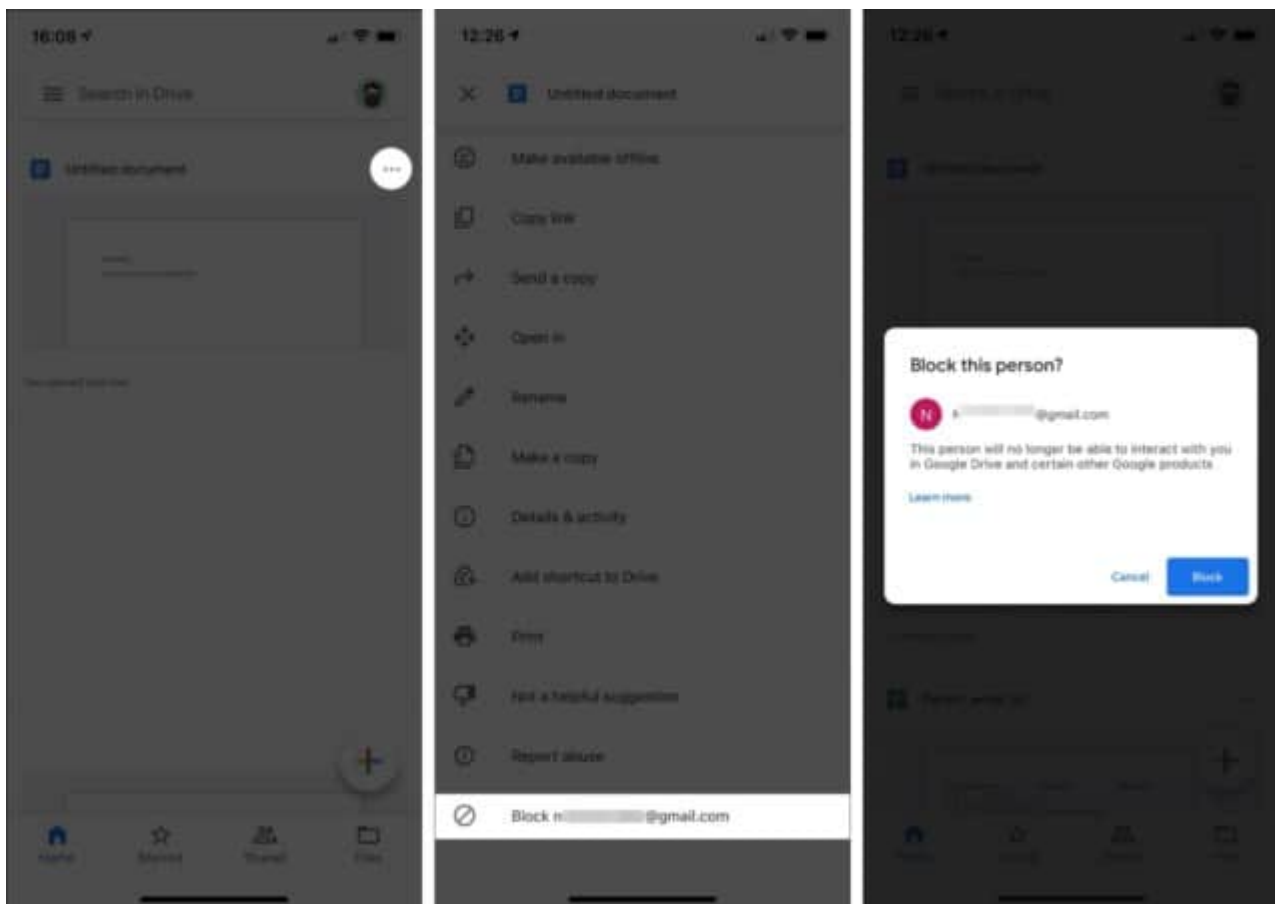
16:08

Search in Drive

Untitled document

You opened just now

Home

Starred

Shared

Files

12:26

Untitled document

Make available offline

Copy link

Send a copy

Open in

Rename

Make a copy

Details & activity

Add shortcut to Drive

Print

Not a helpful suggestion

Report abuse

Block n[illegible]@gmail.com

12:26

Block this person?

N

n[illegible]@gmail.com

This person will no longer be able to interact with you in Google Drive and certain other Google products

Learn more

Cancel

Block